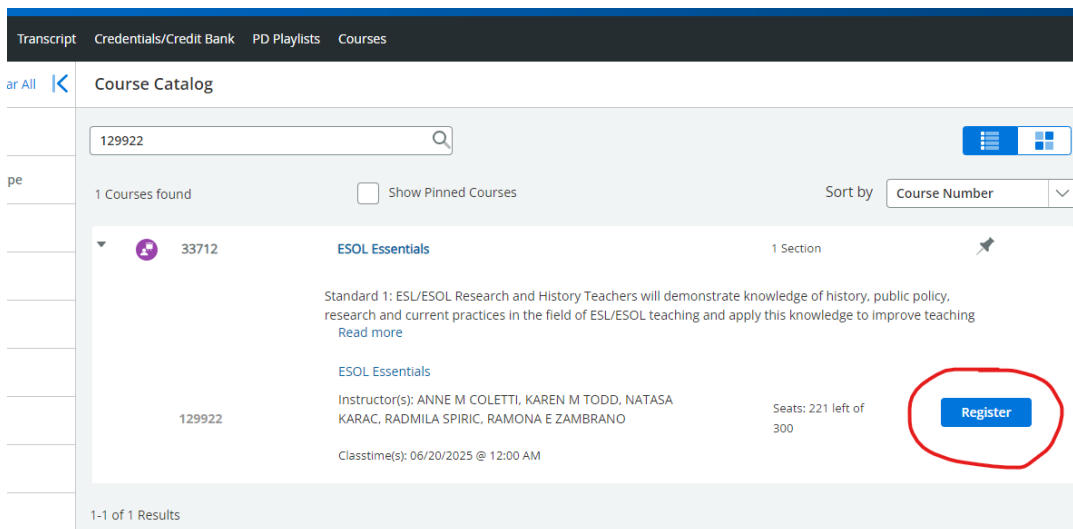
Transcript Credentials/Credit Bank PD Playlists Courses

ar All

pe

Course Catalog

129922

1 Courses found

Show Pinned Courses

Sort by Course Number

33712 ESOL Essentials 1 Section

Standard 1: ESL/ESOL Research and History Teachers will demonstrate knowledge of history, public policy, research and current practices in the field of ESL/ESOL teaching and apply this knowledge to improve teaching

Read more

ESOL Essentials

Instructor(s): ANNE M COLETTI, KAREN M TODD, NATASA KARAC, RADMILA SPIRIC, RAMONA E ZAMBRANO

129922

Seats: 221 left of 300

Register

Classtime(s): 06/20/2025 @ 12:00 AM

1-1 of 1 Results